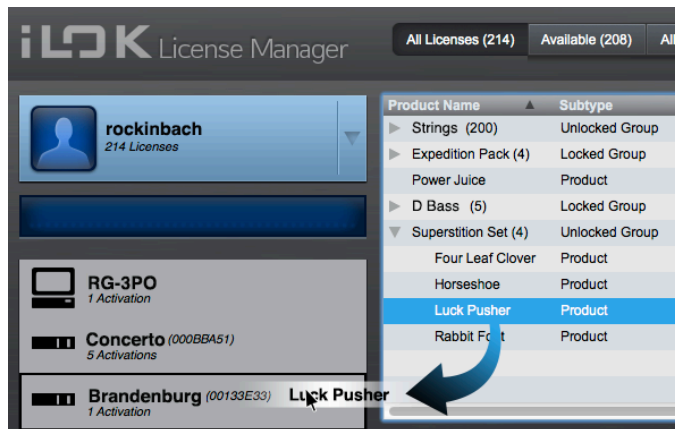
iLOK License Manager

All Licenses (214) | Available (208) | All

rockinbach
214 Licenses

RG-3PO
1 Activation

Concerto (000BBA51)
5 Activations

Brandenburg (00133E33)
1 Activation

Luck Pusher

| Product Name | Subtype |
|---|---|
| Strings (200) | Unlocked Group |
| Expedition Pack (4) | Locked Group |
| Power Juice | Product |
| D Bass (5) | Locked Group |
| Superstition Set (4) | Unlocked Group |
| Four Leaf Clover | Product |
| Horseshoe | Product |
| Luck Pusher | Product |
| Rabbit F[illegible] | Product |